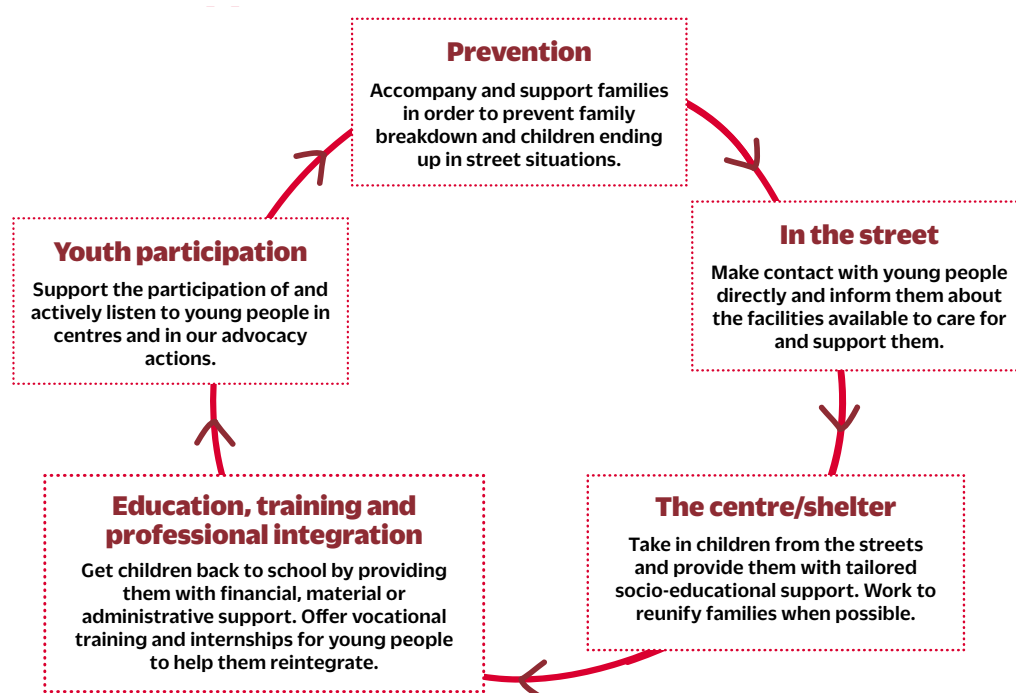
Prevention

Accompany and support families in order to prevent family breakdown and children ending up in street situations.

In the street

Make contact with young people directly and inform them about the facilities available to care for and support them.

The centre/shelter

Take in children from the streets and provide them with tailored socio-educational support. Work to reunify families when possible.

Education, training and professional integration

Get children back to school by providing them with financial, material or administrative support. Offer vocational training and internships for young people to help them reintegrate.

Youth participation

Support the participation of and actively listen to young people in centres and in our advocacy actions.